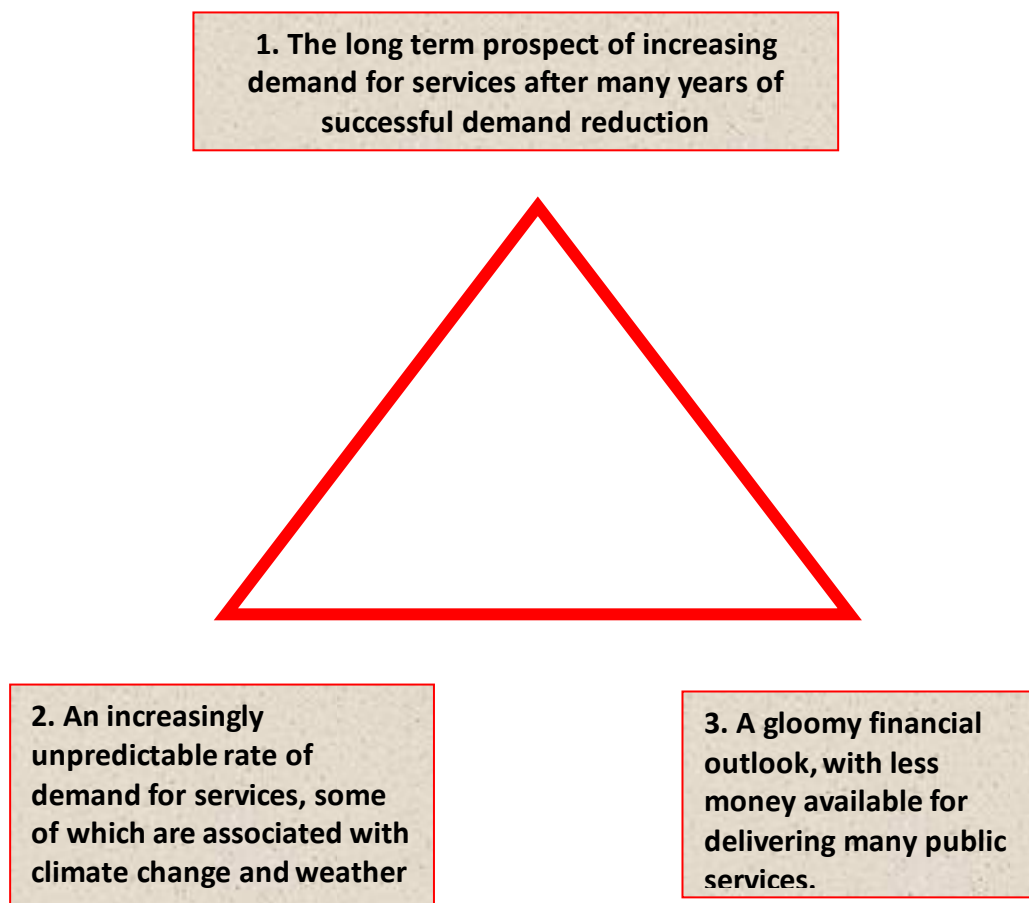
1. The long term prospect of increasing demand for services after many years of successful demand reduction

2. An increasingly unpredictable rate of demand for services, some of which are associated with climate change and weather

3. A gloomy financial outlook, with less money available for delivering many public services.